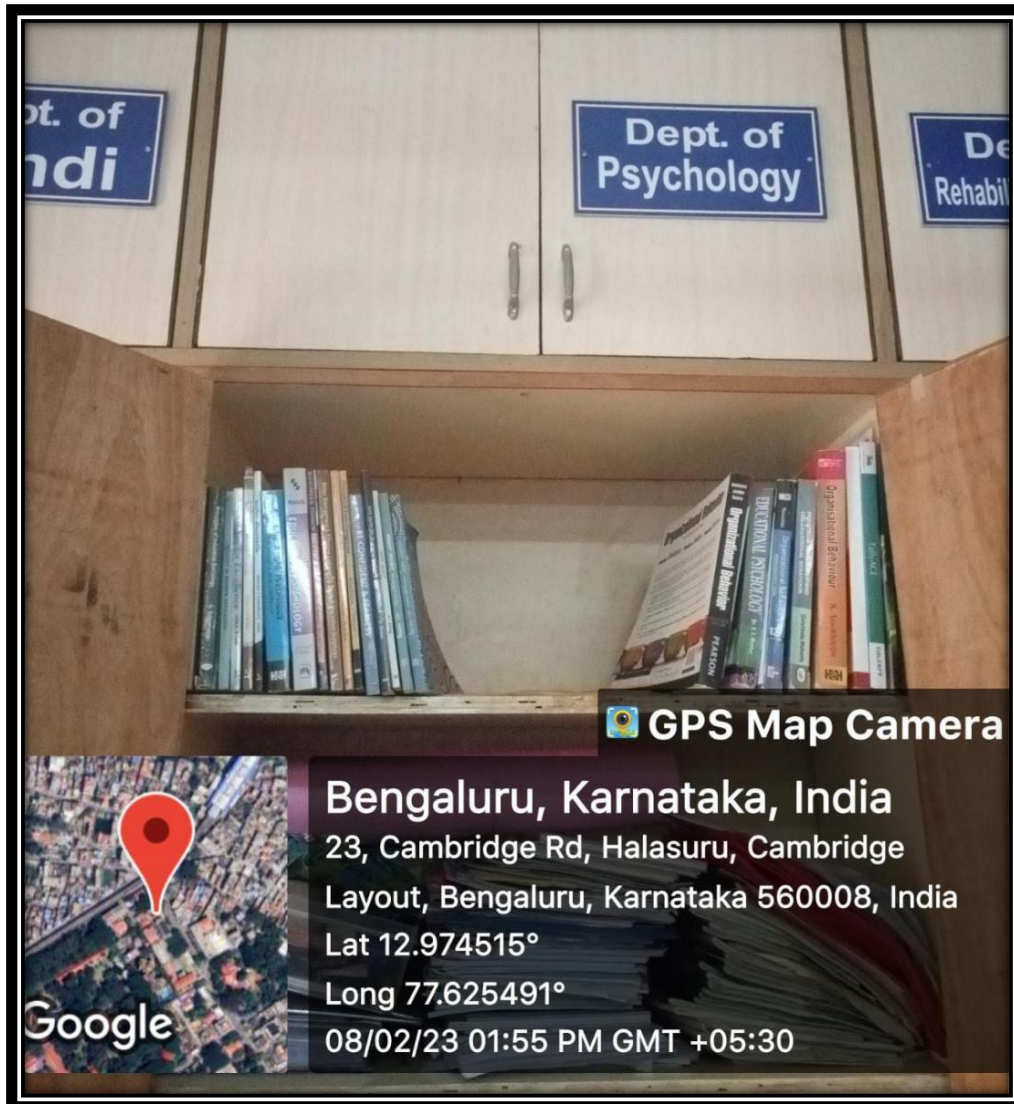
pt. of
ndi

Dept. of
Psychology

De
Rehabil

Organizational Behavior

PEARSON

EDUCATIONAL PSYCHOLOGY

Organisational Behaviour

GPS Map Camera

Bengaluru, Karnataka, India
23, Cambridge Rd, Halasuru, Cambridge Layout, Bengaluru, Karnataka 560008, India
Lat 12.974515°
Long 77.625491°
08/02/23 01:55 PM GMT +05:30

Google